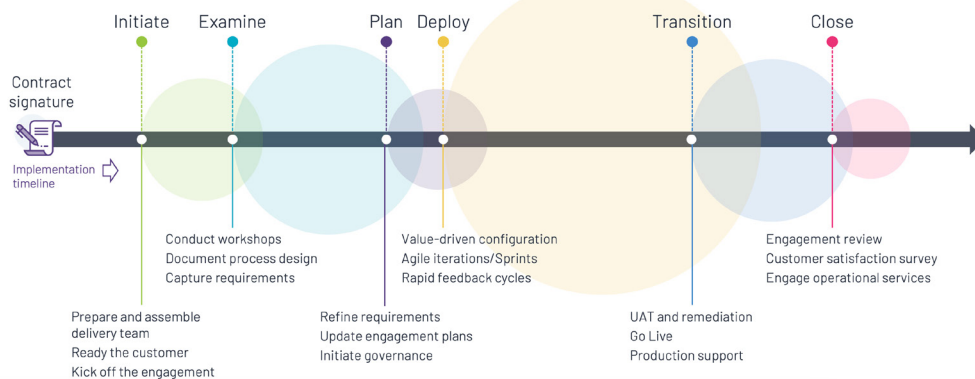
Initiate

Examine

Plan

Deploy

Transition

Close

Contract signature

Implementation timeline

Conduct workshops
Document process design
Capture requirements

Value-driven configuration
Agile iterations/Sprints
Rapid feedback cycles

Engagement review
Customer satisfaction survey
Engage operational services

Prepare and assemble delivery team
Ready the customer
Kick off the engagement

Refine requirements
Update engagement plans
Initiate governance

UAT and remediation
Go Live
Production support